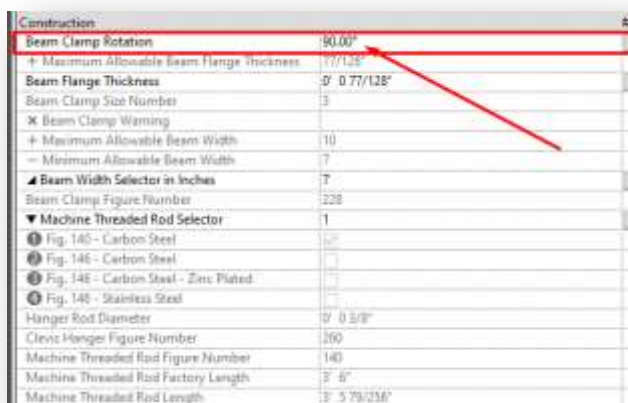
Construction

| | |
|---|---|
| Beam Clamp Rotation | 90.00° |
| + Maximum Allowable Beam Flange Thickness | 77/128" |
| Beam Flange Thickness | 0' 0 77/128" |
| Beam Clamp Size Number | 3 |
| ✕ Beam Clamp Warning | |
| + Maximum Allowable Beam Width | 10 |
| − Minimum Allowable Beam Width | 7 |
| ◢ Beam Width Selector in Inches | 7 |
| Beam Clamp Figure Number | 228 |
| ▼ Machine Threaded Rod Selector | 1 |
| ❶ Fig. 140 - Carbon Steel | ✓ |
| ❷ Fig. 146 - Carbon Steel | |
| ❸ Fig. 146 - Carbon Steel - Zinc Plated | |
| ❹ Fig. 146 - Stainless Steel | |
| Hanger Rod Diameter | 0' 0 3/8" |
| Clevis Hanger Figure Number | 260 |
| Machine Threaded Rod Figure Number | 140 |
| Machine Threaded Rod Factory Length | 3' 6" |
| Machine Threaded Rod Length | 3' 5 79/256" |